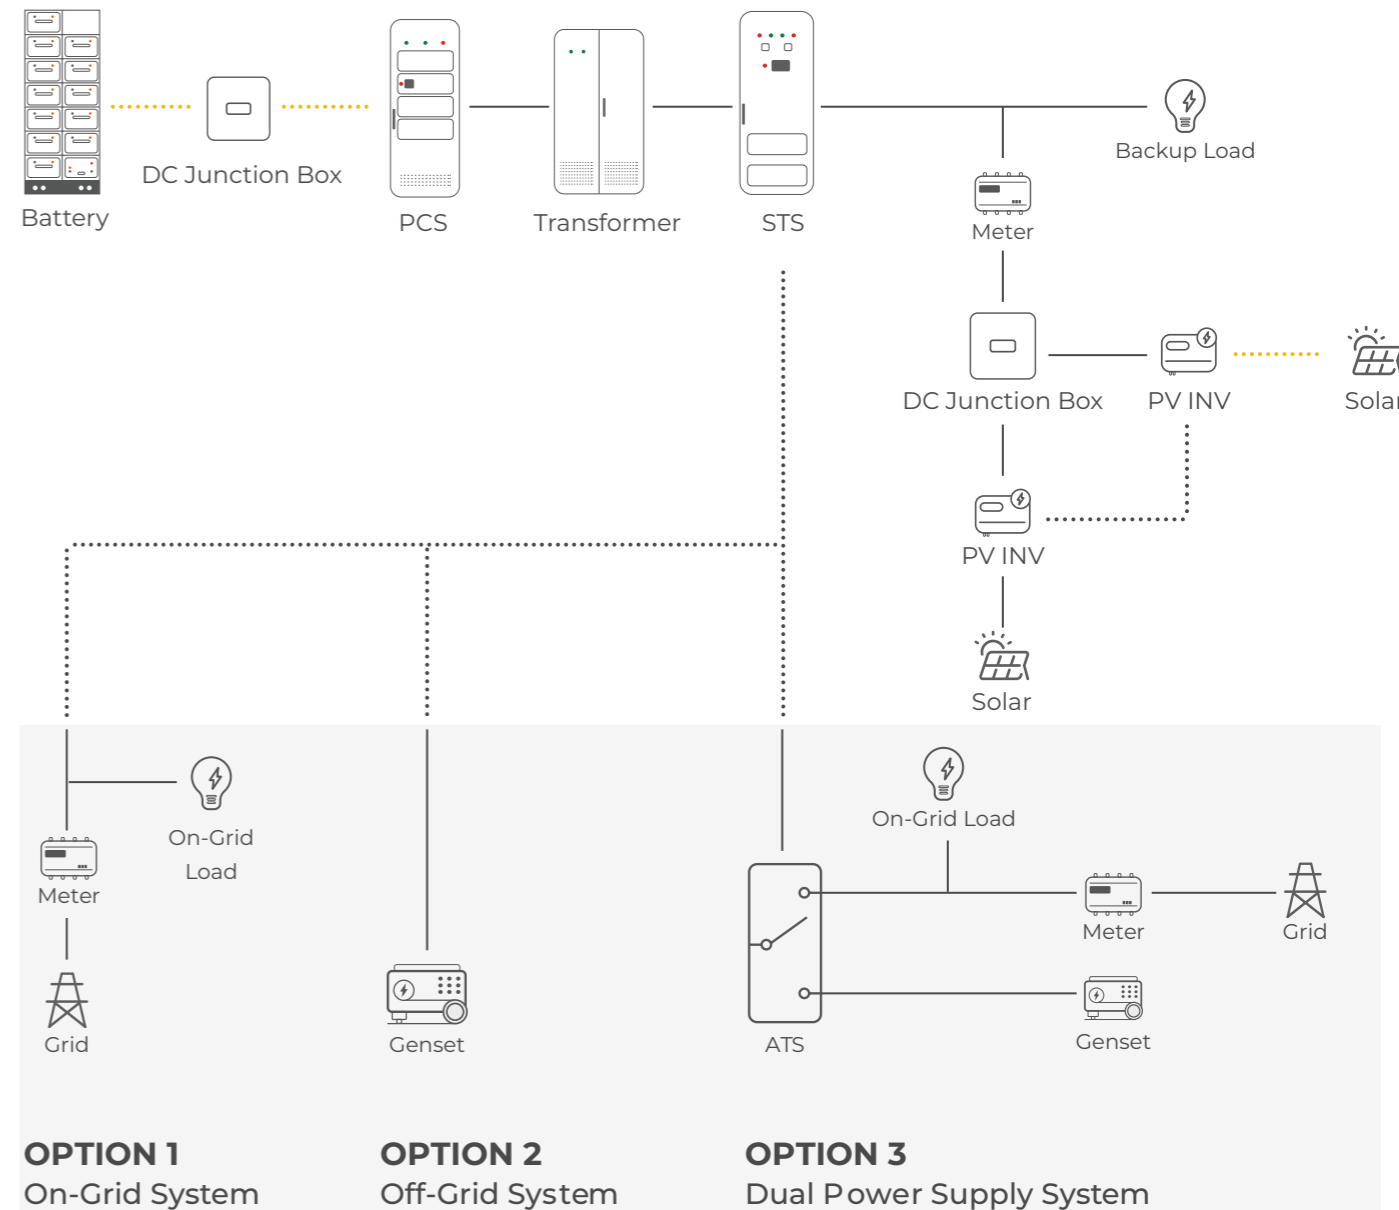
Battery

DC Junction Box

PCS

Transformer

STS

Backup Load

Meter

DC Junction Box

PV INV

Solar

PV INV

Solar

On-Grid Load

Meter

Grid

Genset

On-Grid Load

ATS

Meter

Grid

Genset

OPTION 1
On-Grid System

OPTION 2
Off-Grid System

OPTION 3
Dual Power Supply System